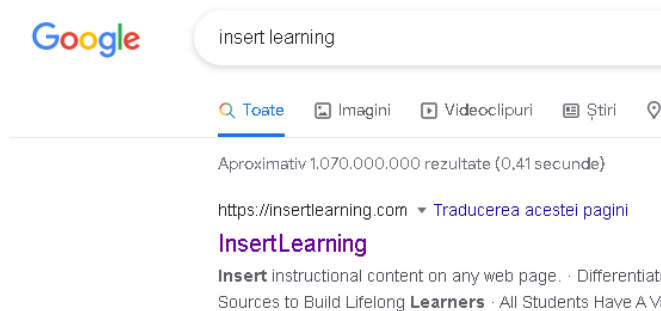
Google

insert learning

Toate Imagini Videoclipuri Știri

Aproximativ 1.070.000.000 rezultate (0,41 secunde)

https://insertlearning.com ▾ Traducerea acestei pagini

InsertLearning

Insert instructional content on any web page. · Differentiat
Sources to Build Lifelong Learners · All Students Have A V